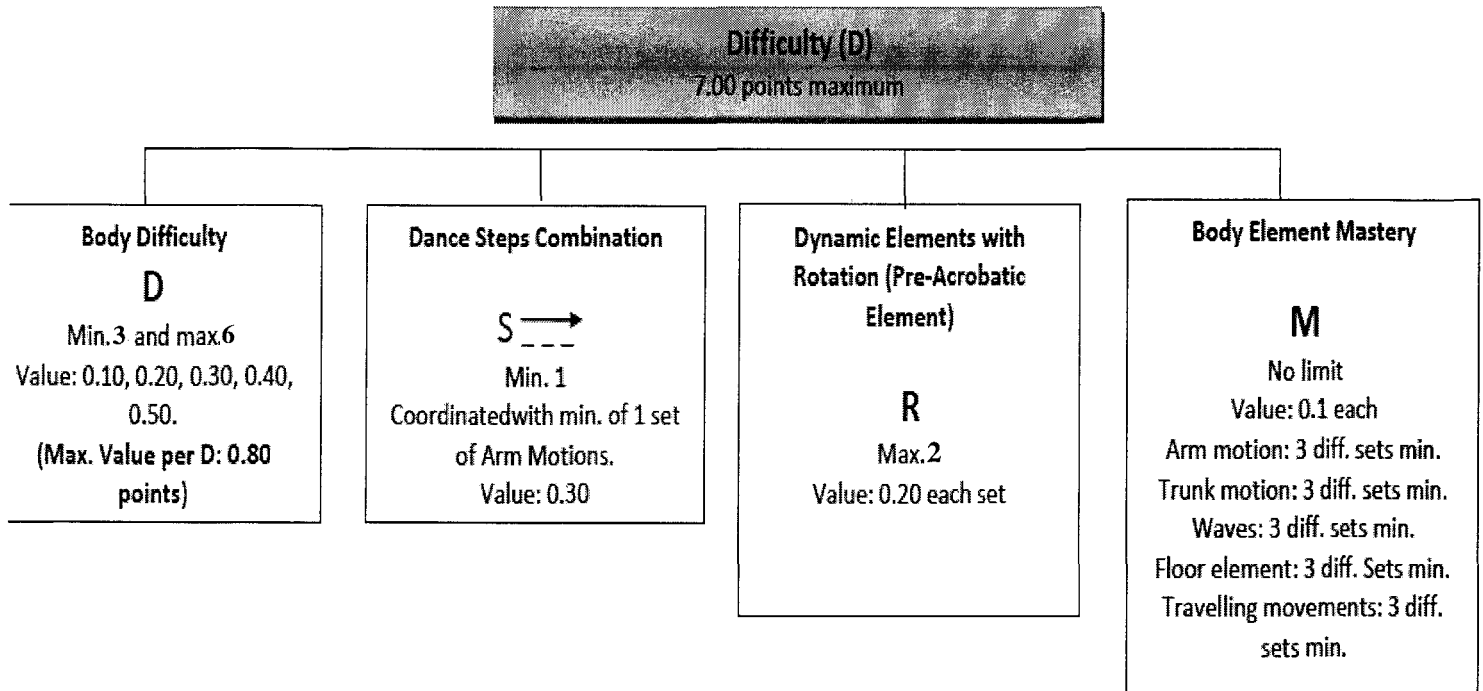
Difficulty (D)
7.00 points maximum

Body Difficulty
D
Min.3 and max.6
Value: 0.10, 0.20, 0.30, 0.40, 0.50.
(Max. Value per D: 0.80 points)

Dance Steps Combination
S
Min. 1
Coordinatedwith min. of 1 set of Arm Motions.
Value: 0.30

Dynamic Elements with Rotation (Pre-Acrobatic Element)
R
Max.2
Value: 0.20 each set

Body Element Mastery
M
No limit
Value: 0.1 each
Arm motion: 3 diff. sets min.
Trunk motion: 3 diff. sets min.
Waves: 3 diff. sets min.
Floor element: 3 diff. Sets min.
Travelling movements: 3 diff. sets min.